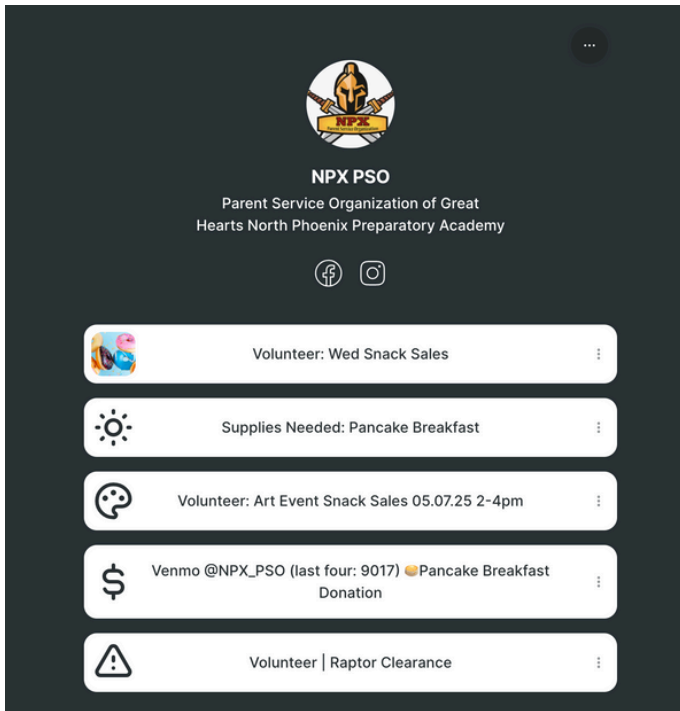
NPX
Parent Service Organization

NPX PSO

Parent Service Organization of Great Hearts North Phoenix Preparatory Academy

Volunteer: Wed Snack Sales

Supplies Needed: Pancake Breakfast

Volunteer: Art Event Snack Sales 05.07.25 2-4pm

Venmo @NPX_PSO (last four: 9017) 🥞Pancake Breakfast Donation

Volunteer | Raptor Clearance